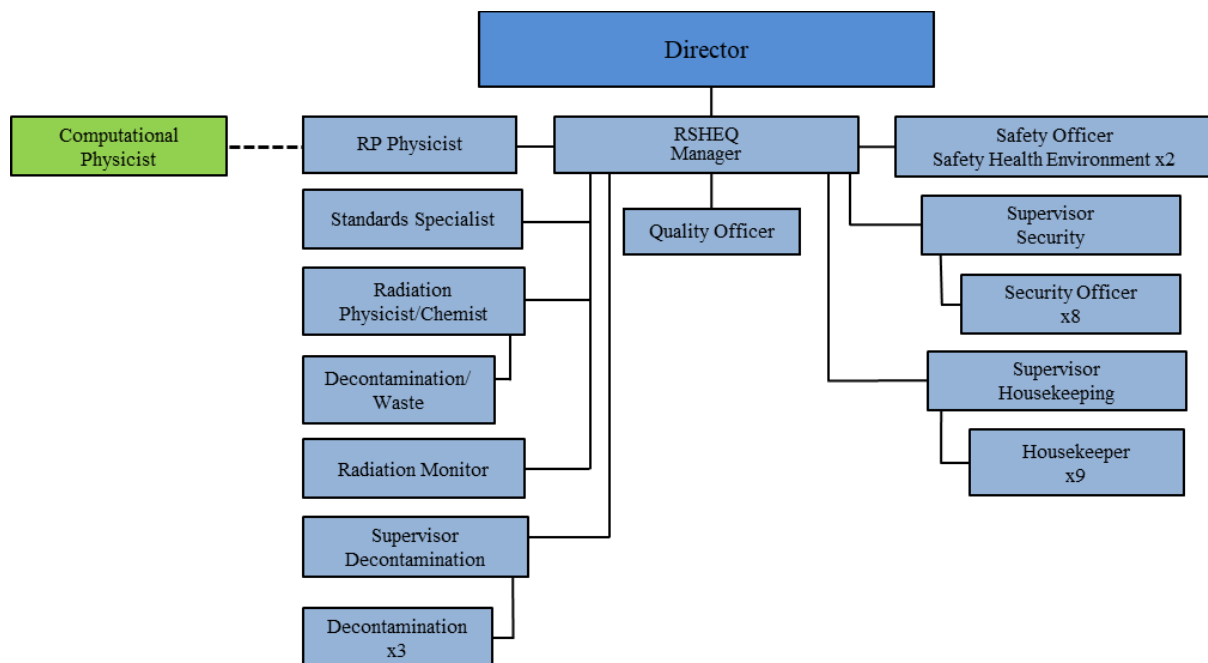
Director

Computational Physicist

RP Physicist

RSHEQ Manager

Safety Officer
Safety Health Environment x2

Standards Specialist

Quality Officer

Supervisor Security

Security Officer
x8

Radiation Physicist/Chemist

Decontamination/ Waste

Supervisor Housekeeping

Housekeeper
x9

Radiation Monitor

Supervisor Decontamination

Decontamination
x3